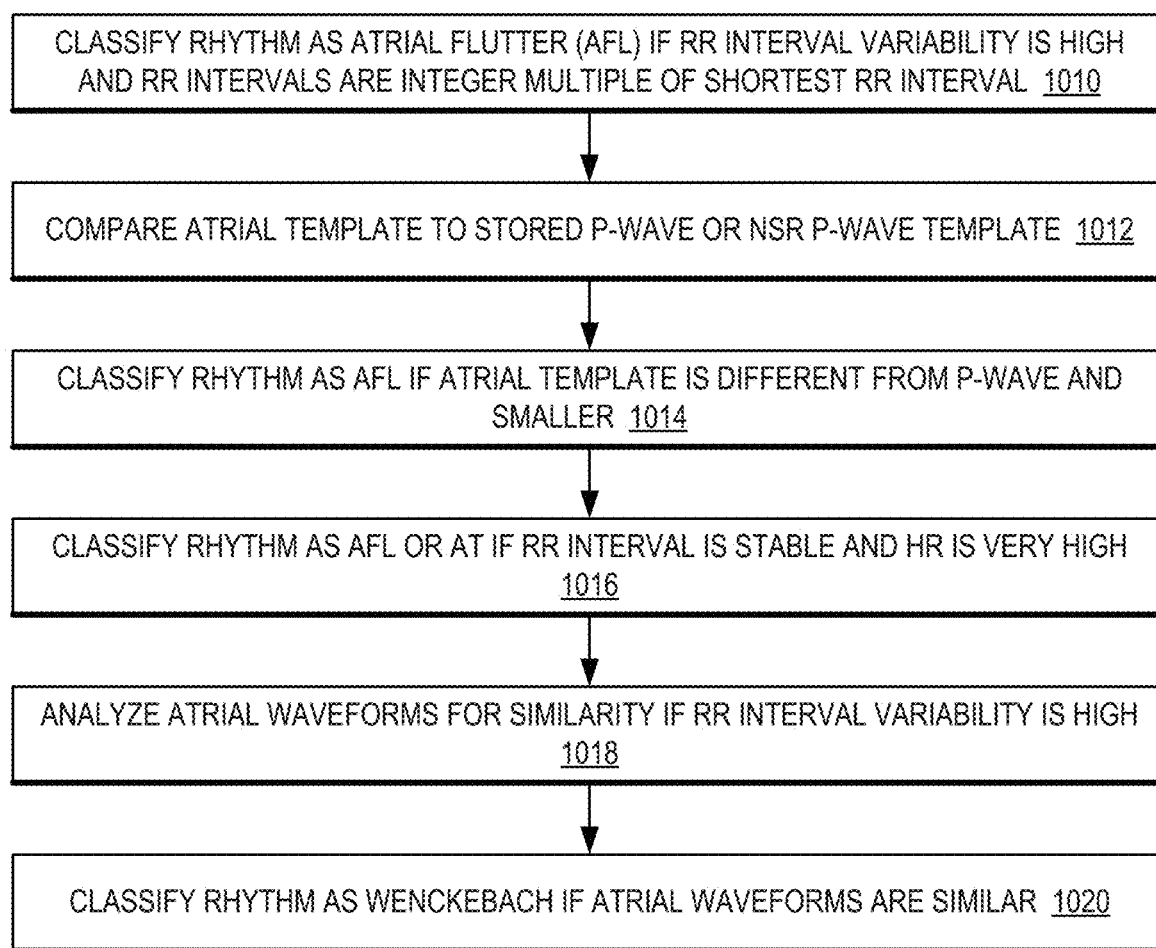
CLASSIFY RHYTHM AS ATRIAL FLUTTER (AFL) IF RR INTERVAL VARIABILITY IS HIGH AND RR INTERVALS ARE INTEGER MULTIPLE OF SHORTEST RR INTERVAL 1010

COMPARE ATRIAL TEMPLATE TO STORED P-WAVE OR NSR P-WAVE TEMPLATE 1012

CLASSIFY RHYTHM AS AFL IF ATRIAL TEMPLATE IS DIFFERENT FROM P-WAVE AND SMALLER 1014

CLASSIFY RHYTHM AS AFL OR AT IF RR INTERVAL IS STABLE AND HR IS VERY HIGH 1016

ANALYZE ATRIAL WAVEFORMS FOR SIMILARITY IF RR INTERVAL VARIABILITY IS HIGH 1018

CLASSIFY RHYTHM AS WENCKEBACH IF ATRIAL WAVEFORMS ARE SIMILAR 1020